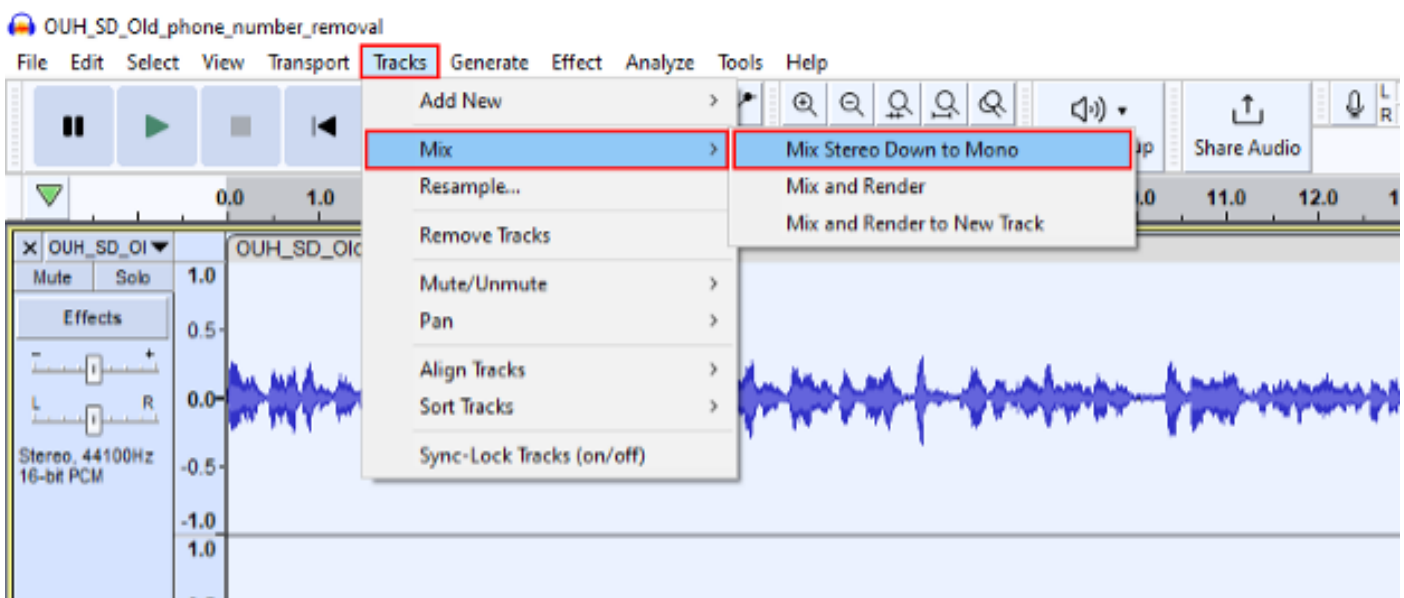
OUH_SD_Old_phone_number_removal

File Edit Select View Transport Tracks Generate Effect Analyze Tools Help

Add New
Mix
Resample...
Remove Tracks
Mute/Unmute
Pan
Align Tracks
Sort Tracks
Sync-Lock Tracks (on/off)

Mix Stereo Down to Mono
Mix and Render
Mix and Render to New Track

up
Share Audio

L
R

0.0 1.0 .0 11.0 12.0 1

OUH_SD_Ol
Mute Solo
Effects
- +
L R
Stereo, 44100Hz
16-bit PCM

OUH_SD_Olc

1.0
0.5
0.0
-0.5
-1.0
1.0